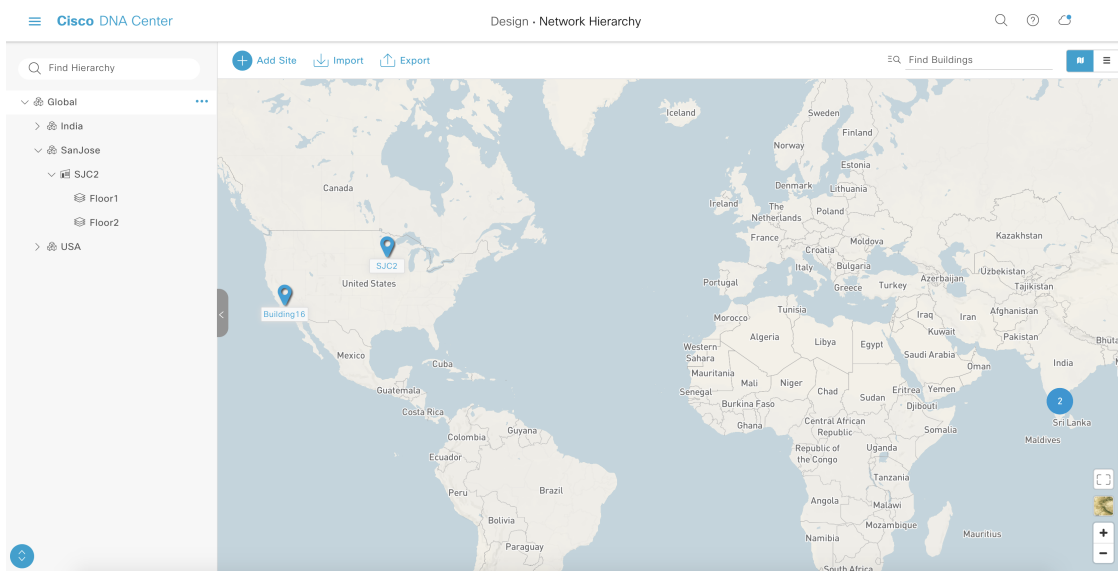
Cisco DNA Center

Design · Network Hierarchy

Find Hierarchy

Global

India

SanJose

SJC2

Floor1

Floor2

USA

Add Site

Import

Export

Find Buildings

Iceland
Sweden
Finland
Norway
Estonia
Denmark
Lithuania
Ireland
The Netherlands
Poland
France
Croatia
Moldova
Kazakhstan
Italy
Bulgaria
Uzbekistan
Azerbaijan
Portugal
Greece
Turkey
Tajikistan
Tunisia
Iraq
Iran
Afghanistan
Morocco
Kuwait
Algeria
Libya
Egypt
Pakistan
Bhuta
Western Sahara
Saudi Arabia
India
Mauritania
Oman
Mali
Niger
Eritrea
Yemen
Senegal
Chad
Sudan
Burkina Faso
Djibouti
Ghana
Central African Republic
Somalia
Sri Lanka
Maldives
Republic of the Congo
Uganda
Tanzania
Angola
Malawi
Mozambique
Namibia
Mauritius
South Africa
Canada
SJC2
United States
Building16
Mexico
Cuba
Guatemala
Costa Rica
Colombia
Guyana
Ecuador
Peru
Brazil
Bolivia
Paraguay

2